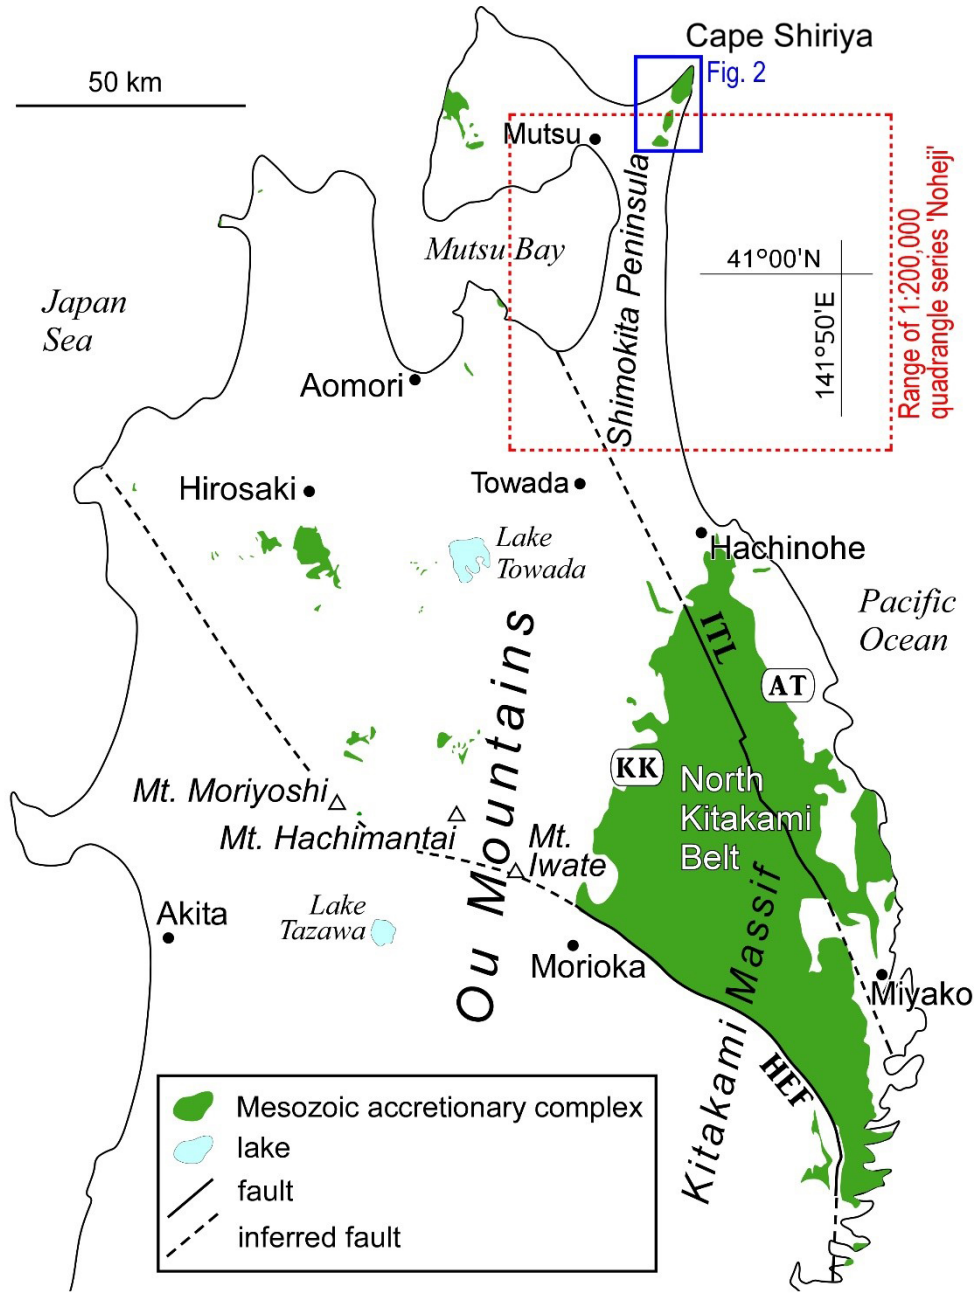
Cape Shiriya
Fig. 2
50 km
Mutsu
Range of 1:200,000 quadrangle series 'Noheji'
Mutsu Bay
Shimokita Peninsula
41°00'N
141°50'E
Japan Sea
Aomori
Hirosaki
Towada
Lake Towada
Hachinohe
Pacific Ocean
ITL
AT
KK
North Kitakami Belt
Ou Mountains
Mt. Moriyoshi
Mt. Hachimantai
Mt. Iwate
Akita
Lake Tazawa
Morioka
Kitakami Massif
Miyako
HEF
Mesozoic accretionary complex
lake
fault
inferred fault